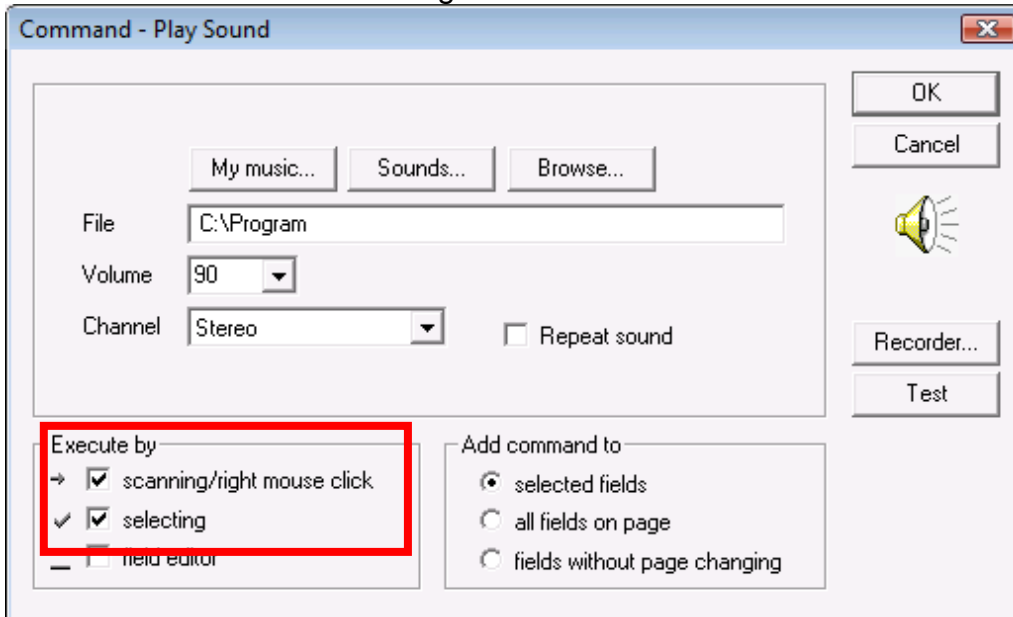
Command - Play Sound

OK

Cancel

My music...

Sounds...

Browse...

File C:\Program

Volume 90

Channel Stereo

Repeat sound

Recorder...

Test

Execute by

scanning/right mouse click

selecting

field editor

Add command to

selected fields

all fields on page

fields without page changing